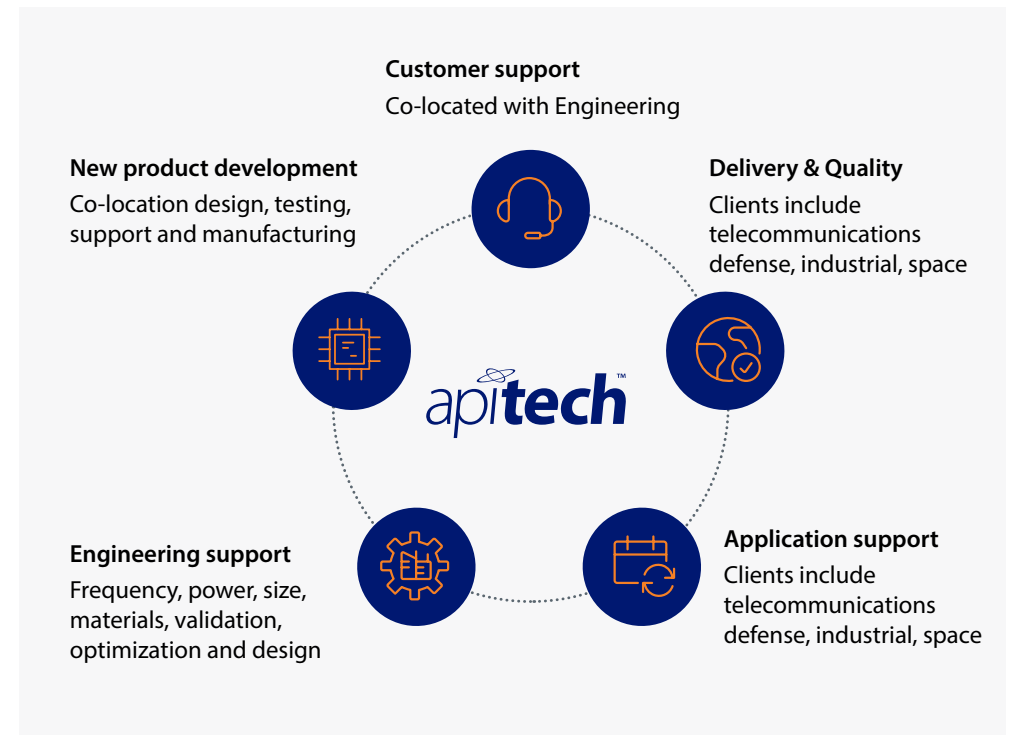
**Customer support**
Co-located with Engineering

**New product development**
Co-location design, testing, support and manufacturing

**Delivery & Quality**
Clients include telecommunications defense, industrial, space

apitech™

**Engineering support**
Frequency, power, size, materials, validation, optimization and design

**Application support**
Clients include telecommunications defense, industrial, space